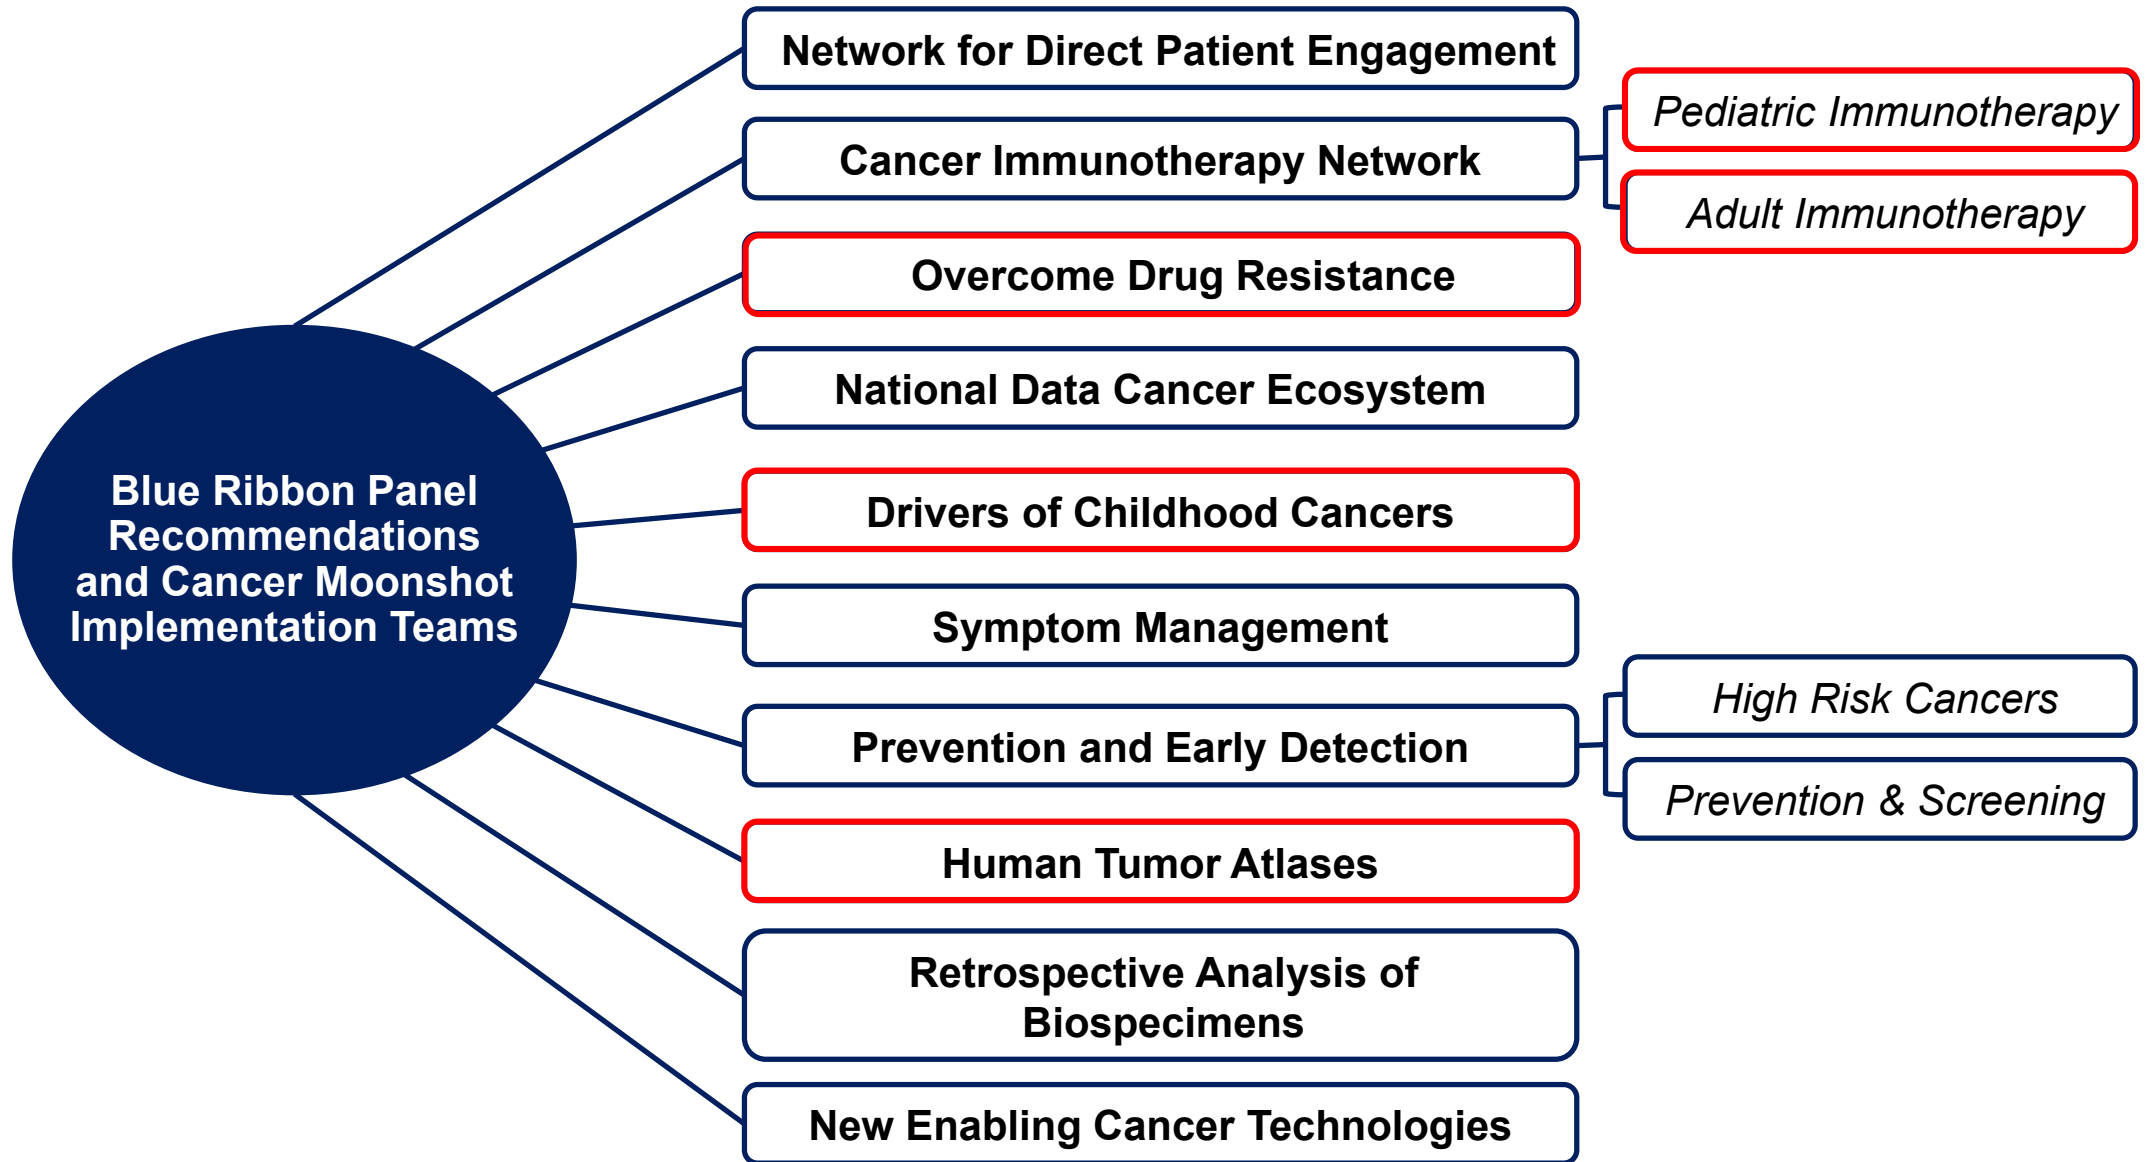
Blue Ribbon Panel Recommendations and Cancer Moonshot Implementation Teams

Network for Direct Patient Engagement

Cancer Immunotherapy Network

Pediatric Immunotherapy

Adult Immunotherapy

Overcome Drug Resistance

National Data Cancer Ecosystem

Drivers of Childhood Cancers

Symptom Management

Prevention and Early Detection

High Risk Cancers

Prevention & Screening

Human Tumor Atlases

Retrospective Analysis of Biospecimens

New Enabling Cancer Technologies